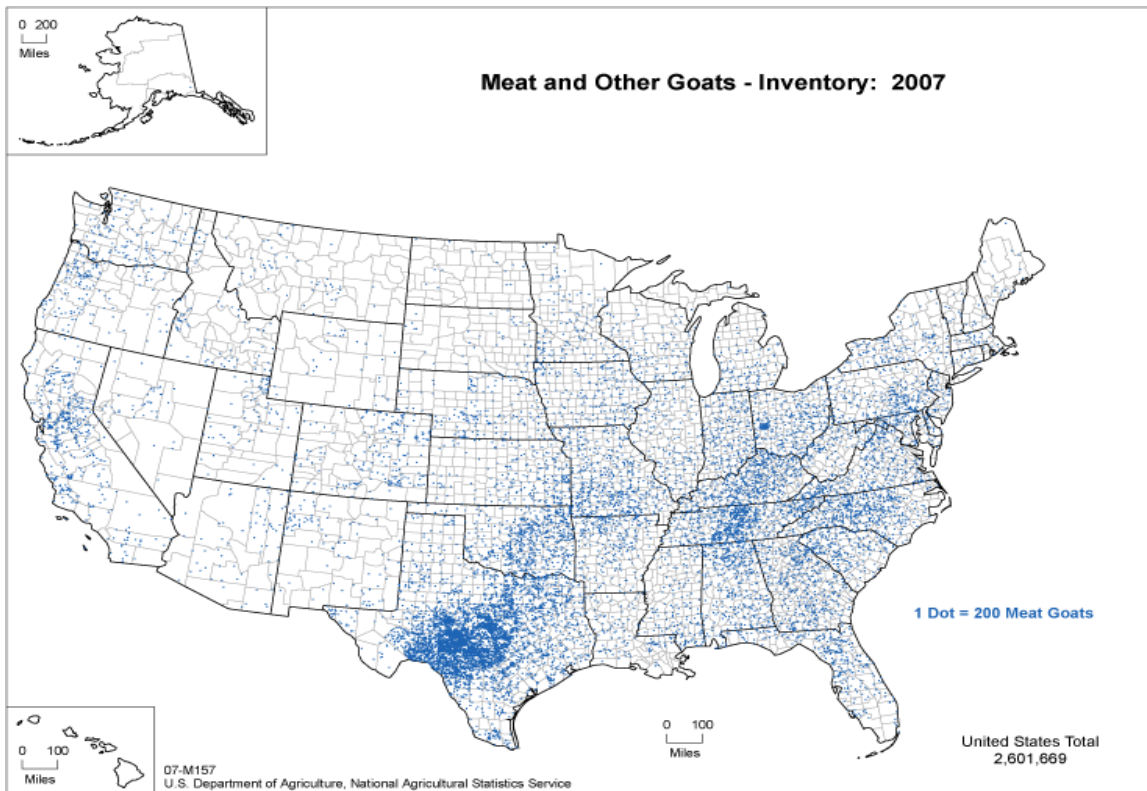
0 200
Miles

Meat and Other Goats - Inventory: 2007

1 Dot = 200 Meat Goats

0 100
Miles

0 100
Miles

07-M157
U.S. Department of Agriculture, National Agricultural Statistics Service

United States Total
2,601,669